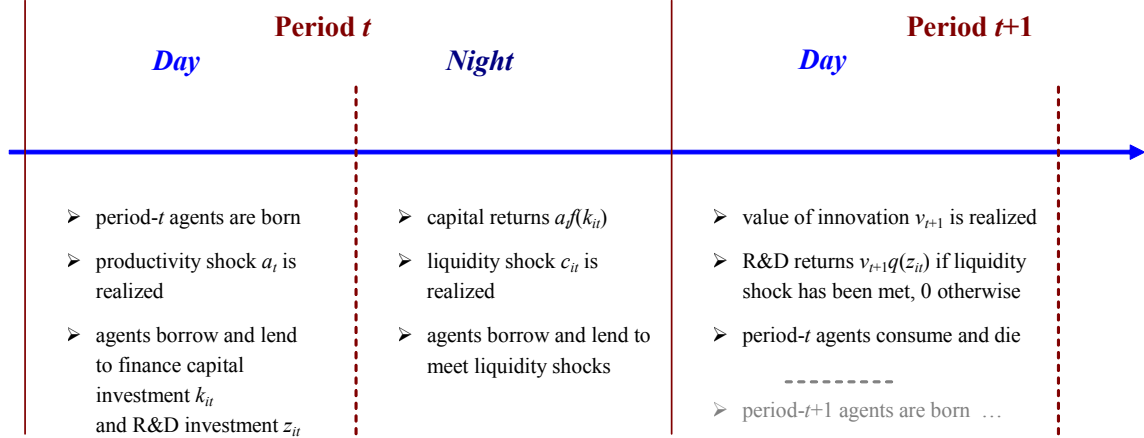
Period $t$

Day

Night

Period $t$+1

Day

➢ period-$t$ agents are born

➢ productivity shock $a_t$ is realized

➢ agents borrow and lend to finance capital investment $k_{it}$ and R&D investment $z_{it}$

➢ capital returns $a_t f(k_{it})$

➢ liquidity shock $c_{it}$ is realized

➢ agents borrow and lend to meet liquidity shocks

➢ value of innovation $v_{t+1}$ is realized

➢ R&D returns $v_{t+1}q(z_{it})$ if liquidity shock has been met, 0 otherwise

➢ period-$t$ agents consume and die

➢ period-$t$+1 agents are born …